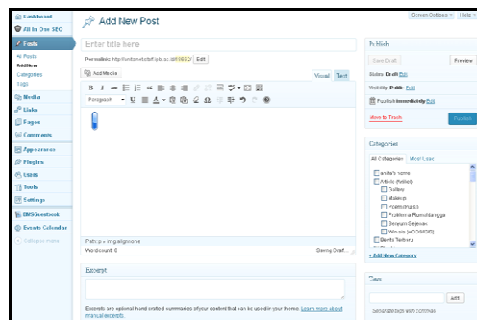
Dashboard
All in One SEO
Posts
All Posts
Add New
Categories
Tags
Media
Links
Pages
Comments
Appearance
Plugins
Users
Tools
Settings
GMGuestbook
Events Calendar
Collapse menu

Add New Post
Screen Options
Help
Enter title here
Permalink: http://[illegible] Edit
Add Media
Visual
Text
Paragraph
Path: p
Word count: 0
Saving Draft...
Excerpt
Excerpts are optional hand-crafted summaries of your content that can be used in your theme. Learn more about manual excerpts.

Publish
Save Draft
Preview
Status: Draft Edit
Visibility: Public Edit
Publish immediately Edit
Move to Trash
Publish

Categories
All Categories
Most Used
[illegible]
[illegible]
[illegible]
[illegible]
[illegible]
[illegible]
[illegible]
Berita Terbaru
+ Add New Category

Tags
Add
Separate tags with commas